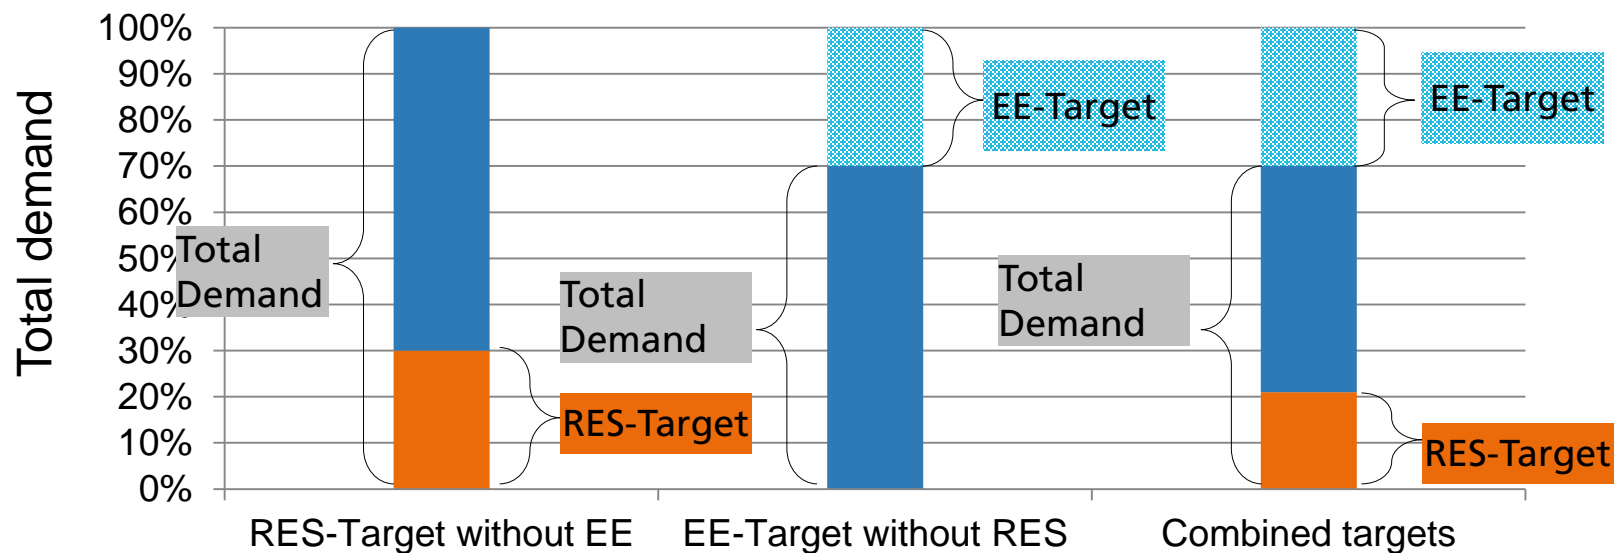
Total demand

100%
90%
80%
70%
60%
50%
40%
30%
20%
10%
0%

Total Demand

RES-Target

Total Demand

EE-Target

Total Demand

EE-Target

RES-Target

RES-Target without EE
EE-Target without RES
Combined targets